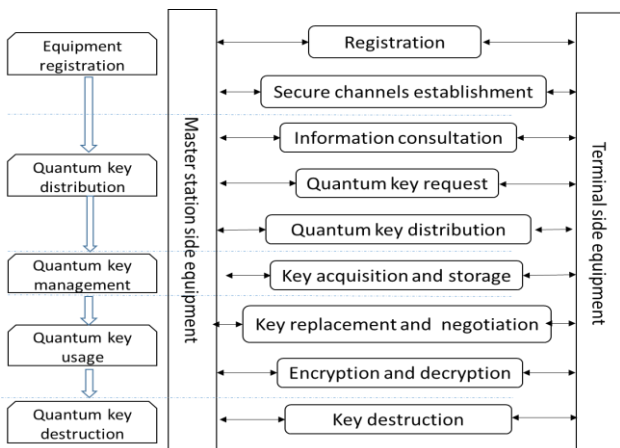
Equipment registration

Quantum key distribution

Quantum key management

Quantum key usage

Quantum key destruction

Master station side equipment

Registration

Secure channels establishment

Information consultation

Quantum key request

Quantum key distribution

Key acquisition and storage

Key replacement and negotiation

Encryption and decryption

Key destruction

Terminal side equipment